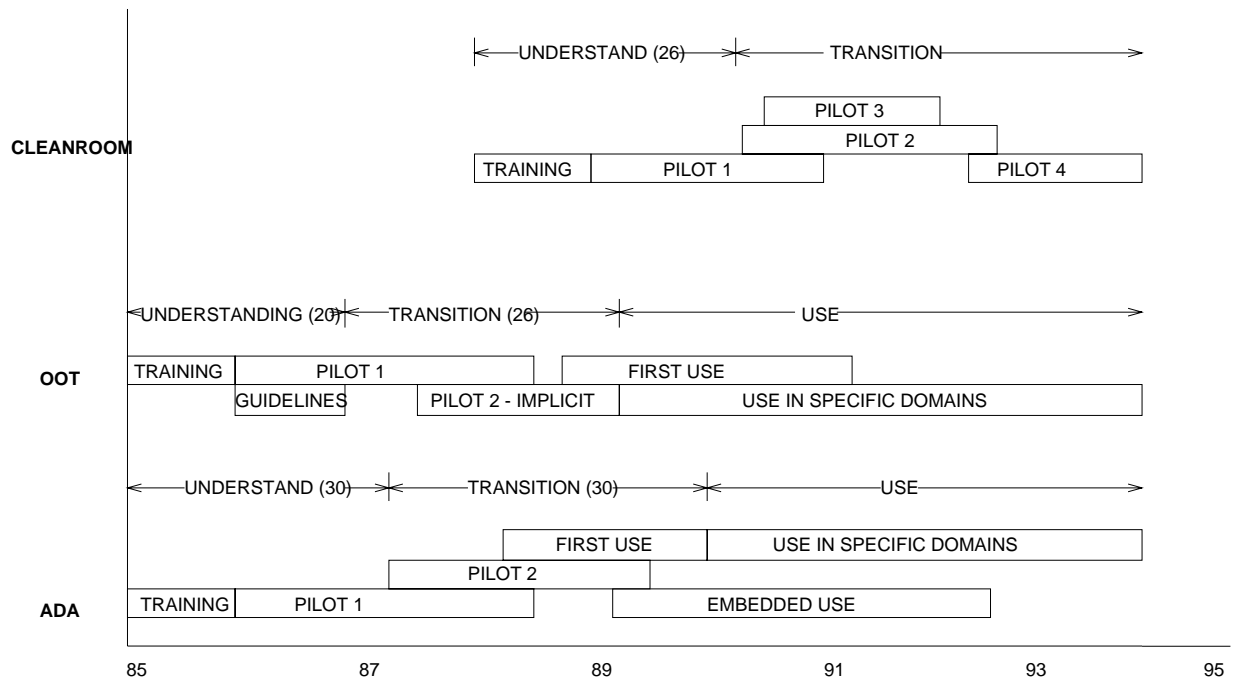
UNDERSTAND (26)
TRANSITION
PILOT 3
PILOT 2
CLEANROOM
TRAINING
PILOT 1
PILOT 4

UNDERSTANDING (20)
TRANSITION (26)
USE
TRAINING
PILOT 1
FIRST USE
OOT
GUIDELINES
PILOT 2 - IMPLICIT
USE IN SPECIFIC DOMAINS

UNDERSTAND (30)
TRANSITION (30)
USE
FIRST USE
USE IN SPECIFIC DOMAINS
PILOT 2
ADA
TRAINING
PILOT 1
EMBEDDED USE

85
87
89
91
93
95